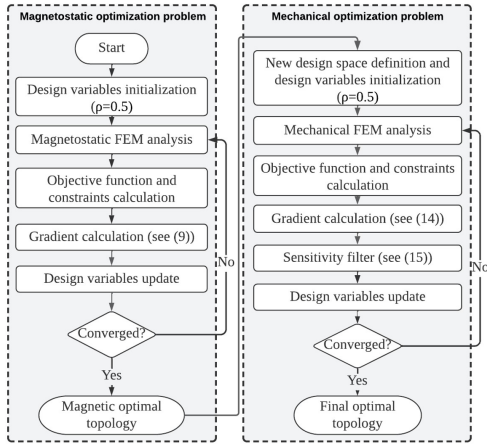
Magnetostatic optimization problem

Start

Design variables initialization (ρ=0.5)

Magnetostatic FEM analysis

Objective function and constraints calculation

Gradient calculation (see (9))

Design variables update

Converged?

No

Yes

Magnetic optimal topology

Mechanical optimization problem

New design space definition and design variables initialization (ρ=0.5)

Mechanical FEM analysis

Objective function and constraints calculation

Gradient calculation (see (14))

Sensitivity filter (see (15))

Design variables update

Converged?

No

Yes

Final optimal topology